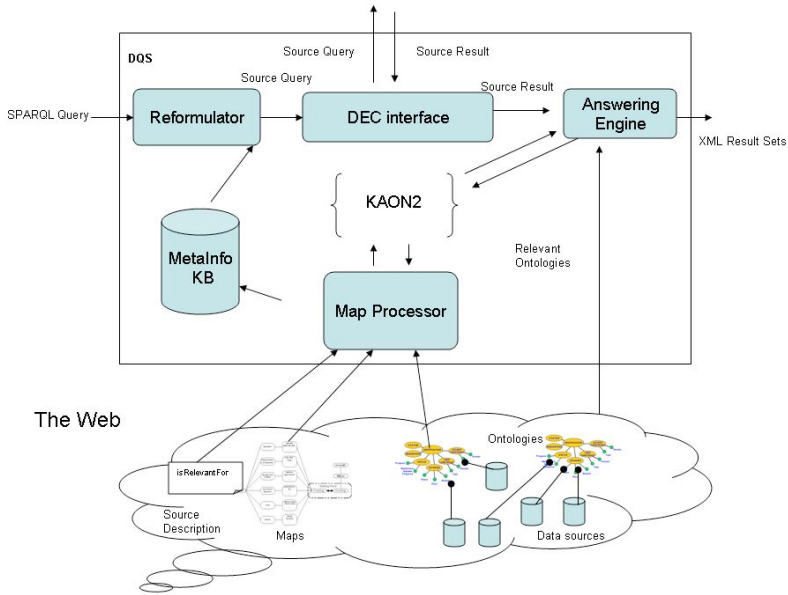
DQS

Source Query

Source Result

Source Query

Source Result

SPARQL Query

Reformulator

DEC interface

Answering Engine

XML Result Sets

KAON2

MetaInfo KB

Relevant Ontologies

Map Processor

The Web

Ontologies

isRelevantFor

Source Description

Maps

Data sources